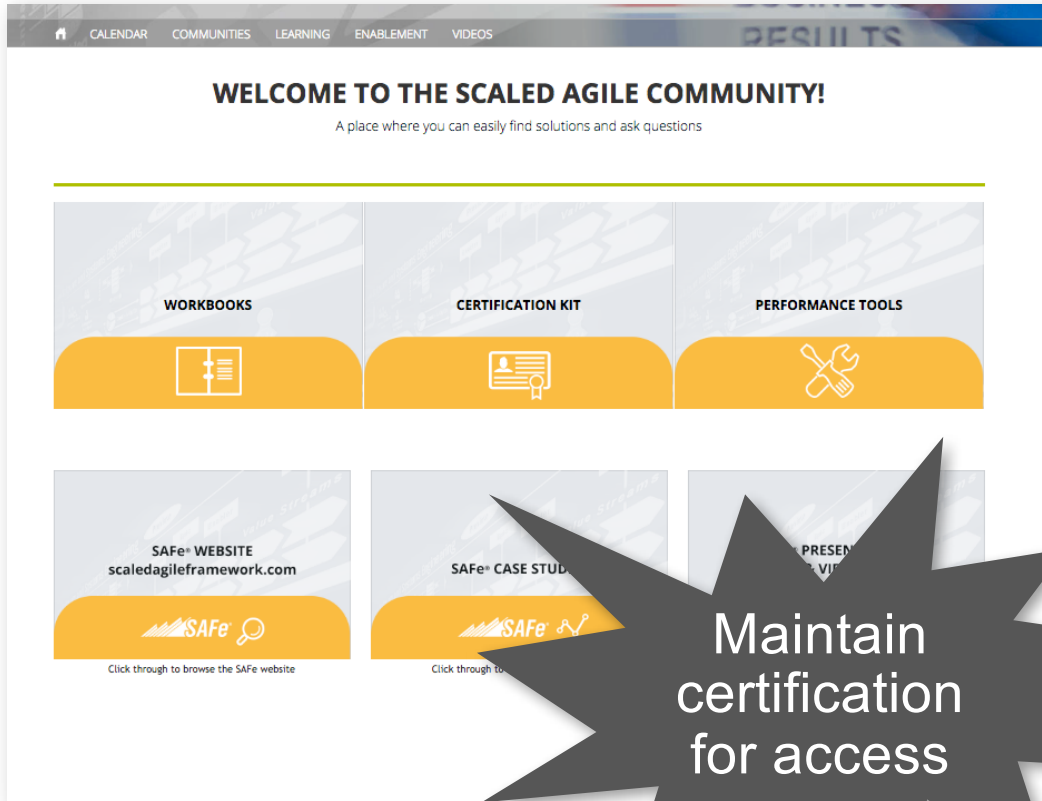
CALENDAR COMMUNITIES LEARNING ENABLEMENT VIDEOS

RESULTS

WELCOME TO THE SCALED AGILE COMMUNITY!

A place where you can easily find solutions and ask questions

WORKBOOKS

CERTIFICATION KIT

PERFORMANCE TOOLS

SAFe® WEBSITE
scaledagileframework.com

SAFe

Click through to browse the SAFe website

SAFe® CASE STUD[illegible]

SAFe

Click through to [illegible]

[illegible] PRESEN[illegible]
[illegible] VI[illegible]

Maintain certification for access